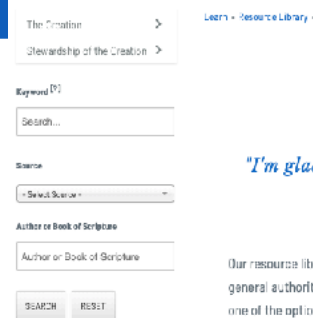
The Creation >

Stewardship of the Creation >

Keyword [?]

Search...

Source

- Select Source -

Author or Book of Scripture

Author or Book of Scripture

SEARCH RESET

Learn » Resource Library »

"I'm glad

Our resource lib general authorit one of the optio